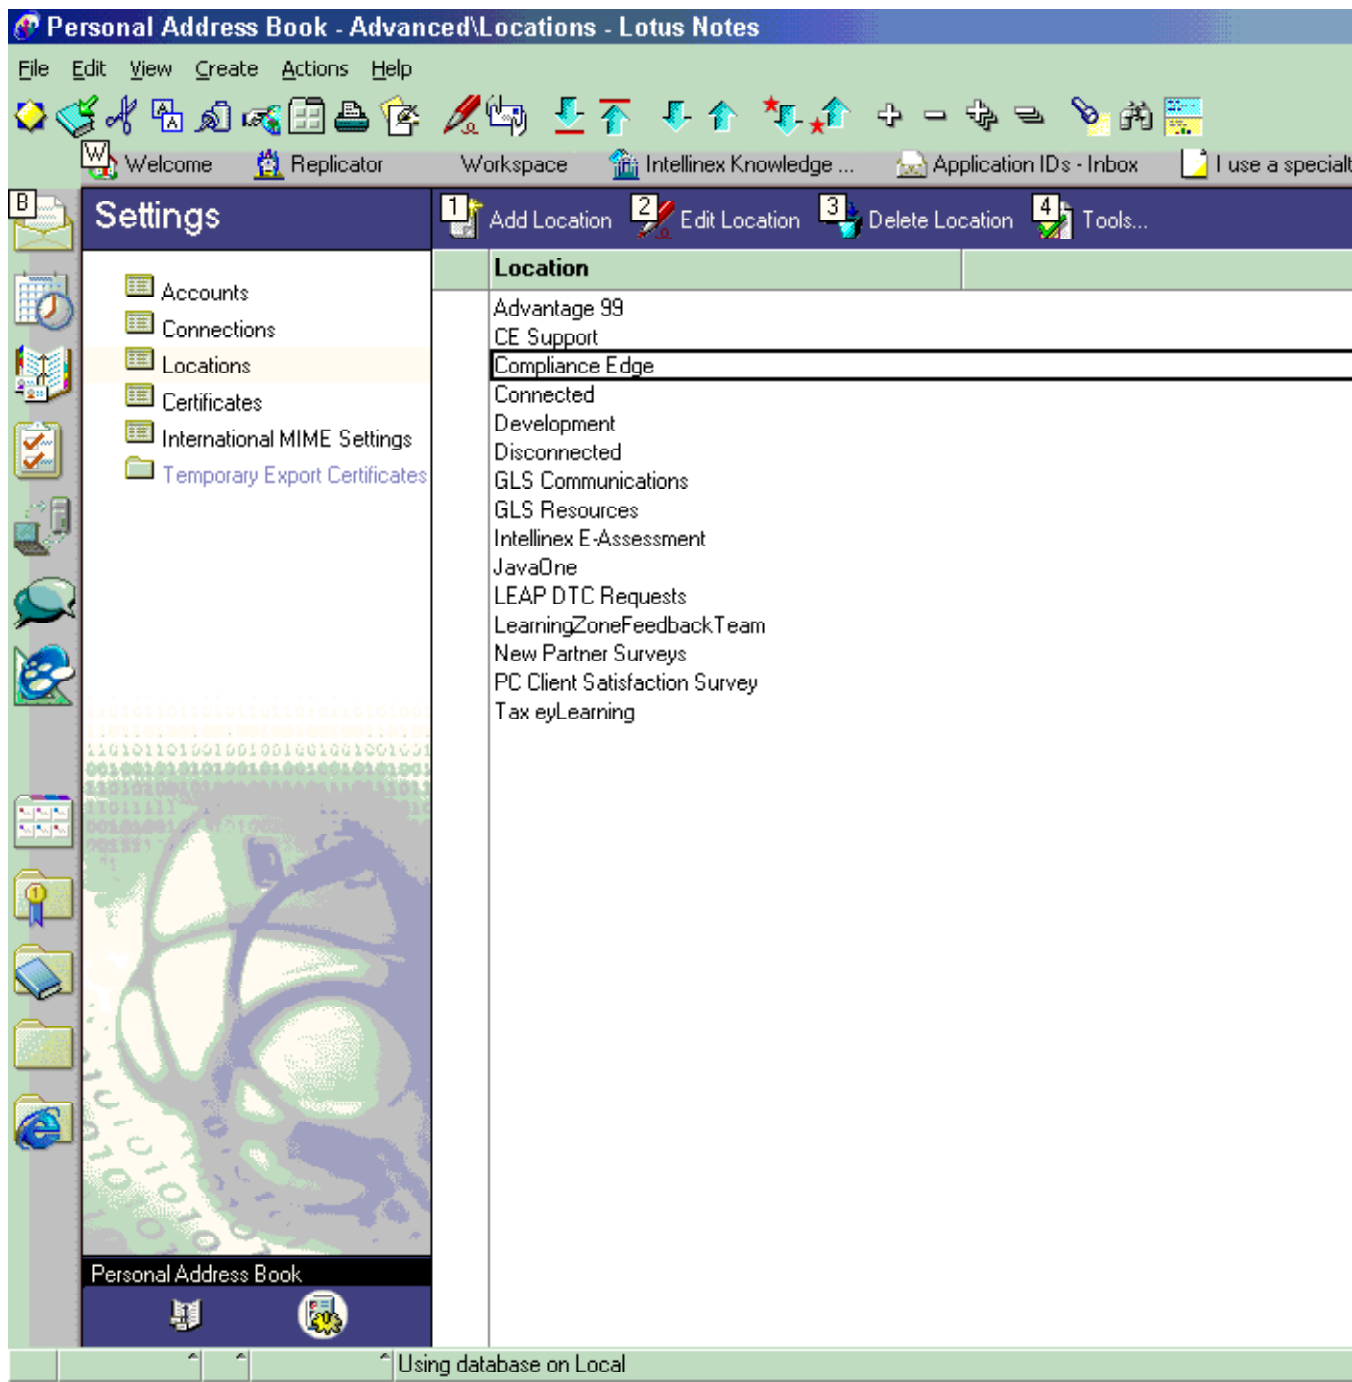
Personal Address Book - Advanced\Locations - Lotus Notes

File Edit View Create Actions Help

Welcome Replicator Workspace Intellinex Knowledge ... Application IDs - Inbox I use a speciali

B

Settings

1 Add Location 2 Edit Location 3 Delete Location 4 Tools...

Accounts
Connections
Locations
Certificates
International MIME Settings
Temporary Export Certificates

| Location |
|---|
| Advantage 99 |
| CE Support |
| Compliance Edge |
| Connected |
| Development |
| Disconnected |
| GLS Communications |
| GLS Resources |
| Intellinex E-Assessment |
| JavaOne |
| LEAP DTC Requests |
| LearningZoneFeedbackTeam |
| New Partner Surveys |
| PC Client Satisfaction Survey |
| Tax eyLearning |

Personal Address Book

Using database on Local